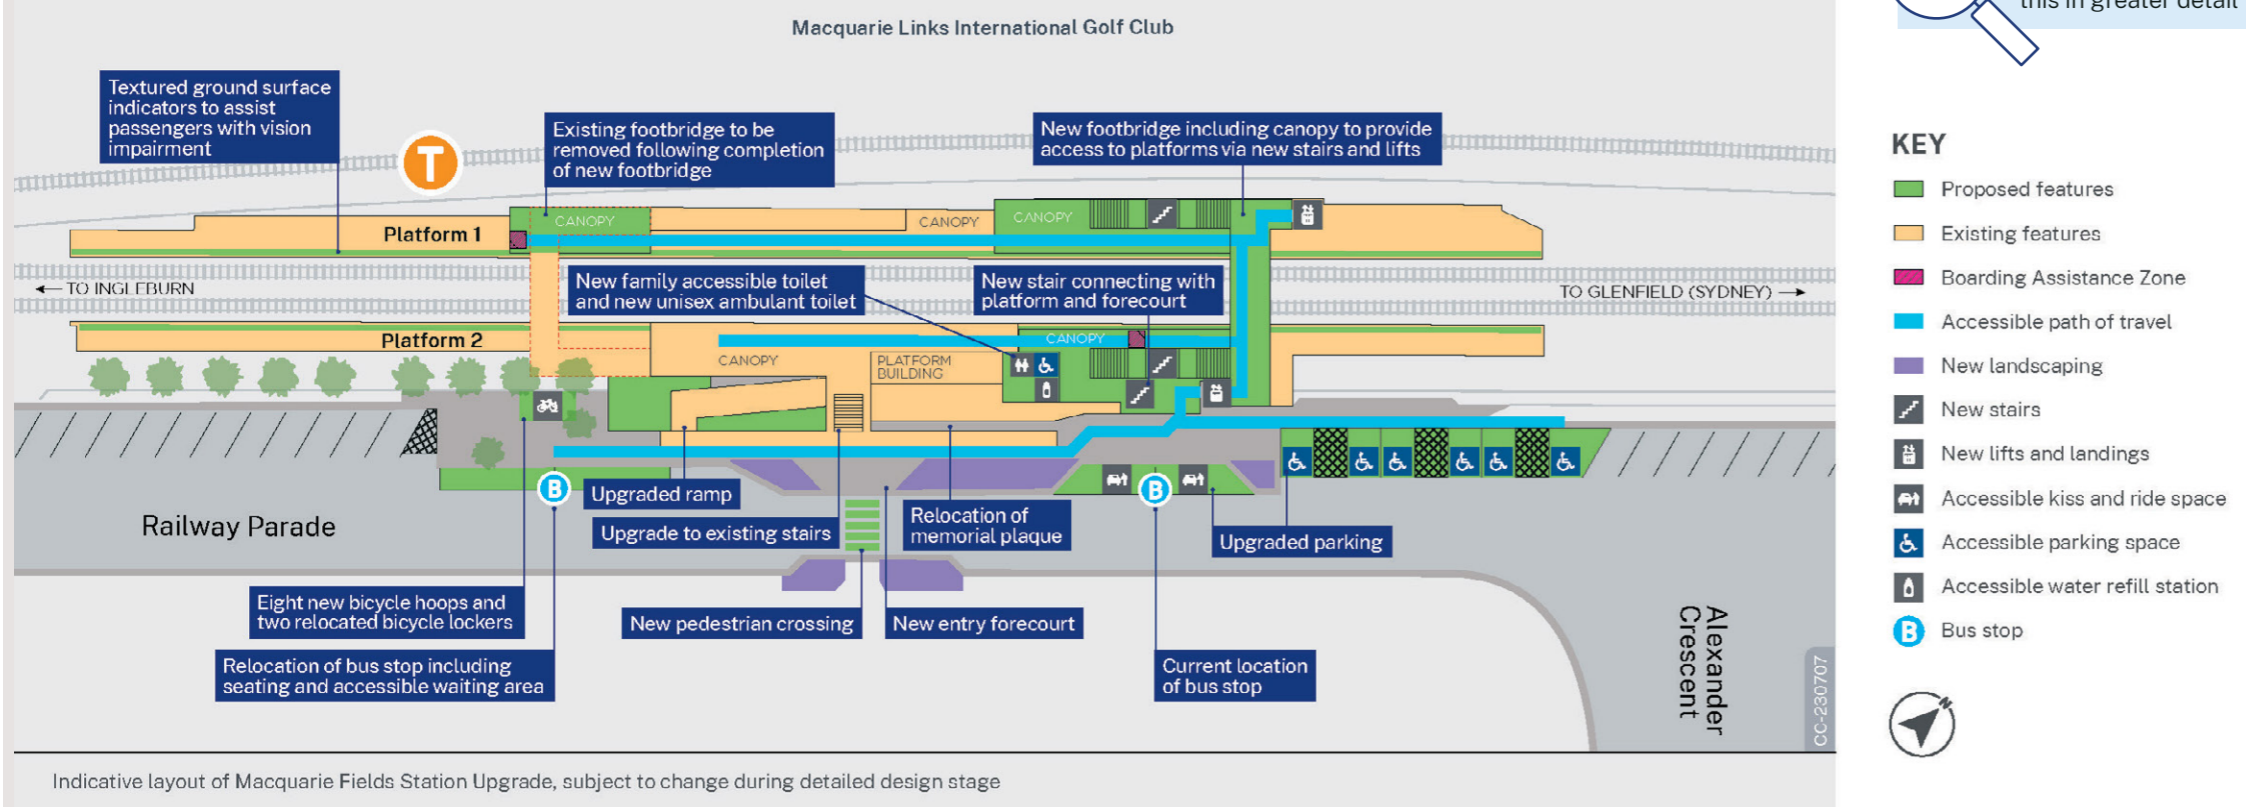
this in greater detail

Macquarie Links International Golf Club

Textured ground surface indicators to assist passengers with vision impairment

Existing footbridge to be removed following completion of new footbridge

New footbridge including canopy to provide access to platforms via new stairs and lifts

CANOPY

CANOPY

CANOPY

Platform 1

← TO INGLEBURN

New family accessible toilet and new unisex ambulant toilet

New stair connecting with platform and forecourt

TO GLENFIELD (SYDNEY) →

CANOPY

Platform 2

CANOPY

PLATFORM BUILDING

Railway Parade

Upgraded ramp

Upgrade to existing stairs

Relocation of memorial plaque

Upgraded parking

Eight new bicycle hoops and two relocated bicycle lockers

New pedestrian crossing

New entry forecourt

Relocation of bus stop including seating and accessible waiting area

Current location of bus stop

Alexander Crescent

CC-230707

Indicative layout of Macquarie Fields Station Upgrade, subject to change during detailed design stage

KEY

Proposed features

Existing features

Boarding Assistance Zone

Accessible path of travel

New landscaping

New stairs

New lifts and landings

Accessible kiss and ride space

Accessible parking space

Accessible water refill station

Bus stop